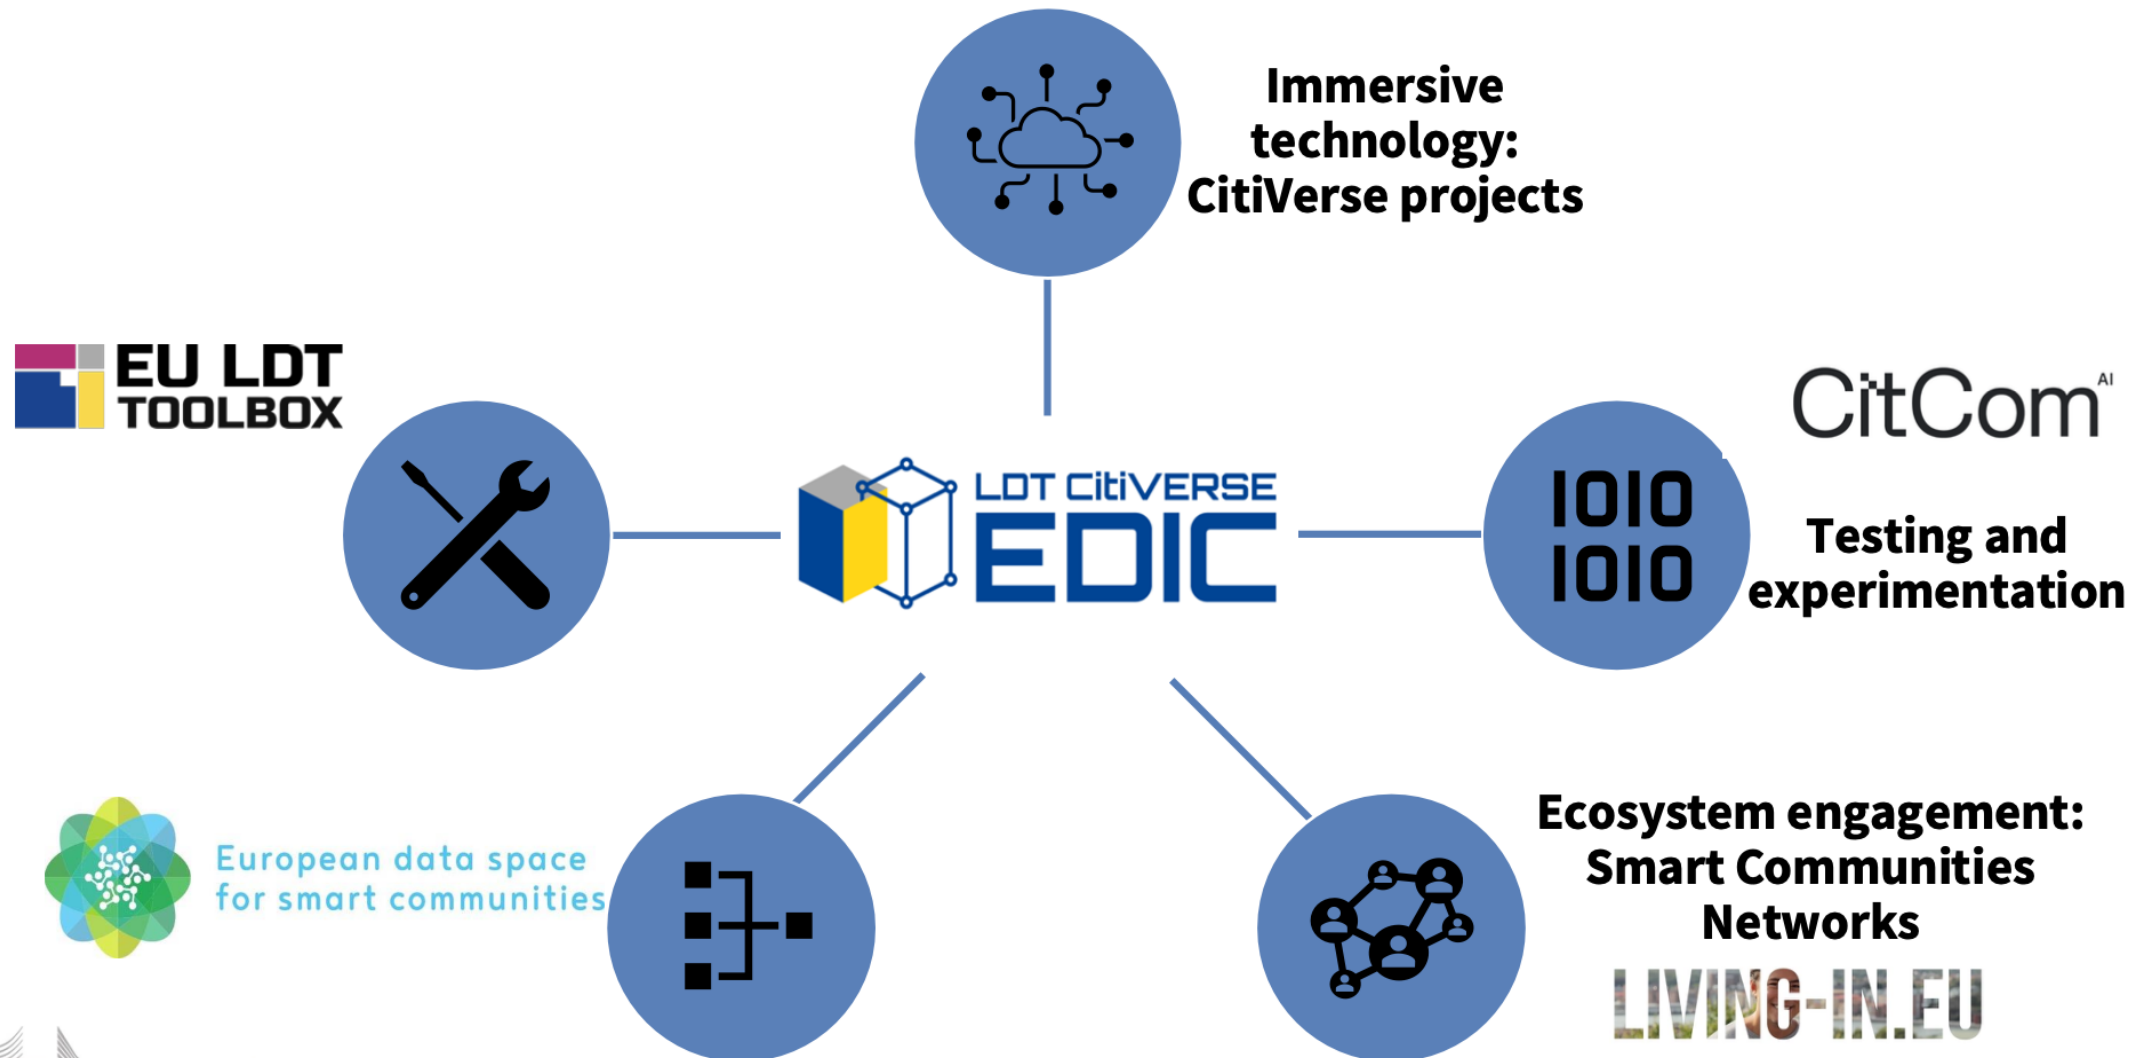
Immersive technology: CitiVerse projects

EU LDT TOOLBOX

LDT CitiVERSE EDIC

CitCom$^{AI}$

1010
1010

Testing and experimentation

European data space for smart communities

Ecosystem engagement: Smart Communities Networks

LIVING-IN.EU